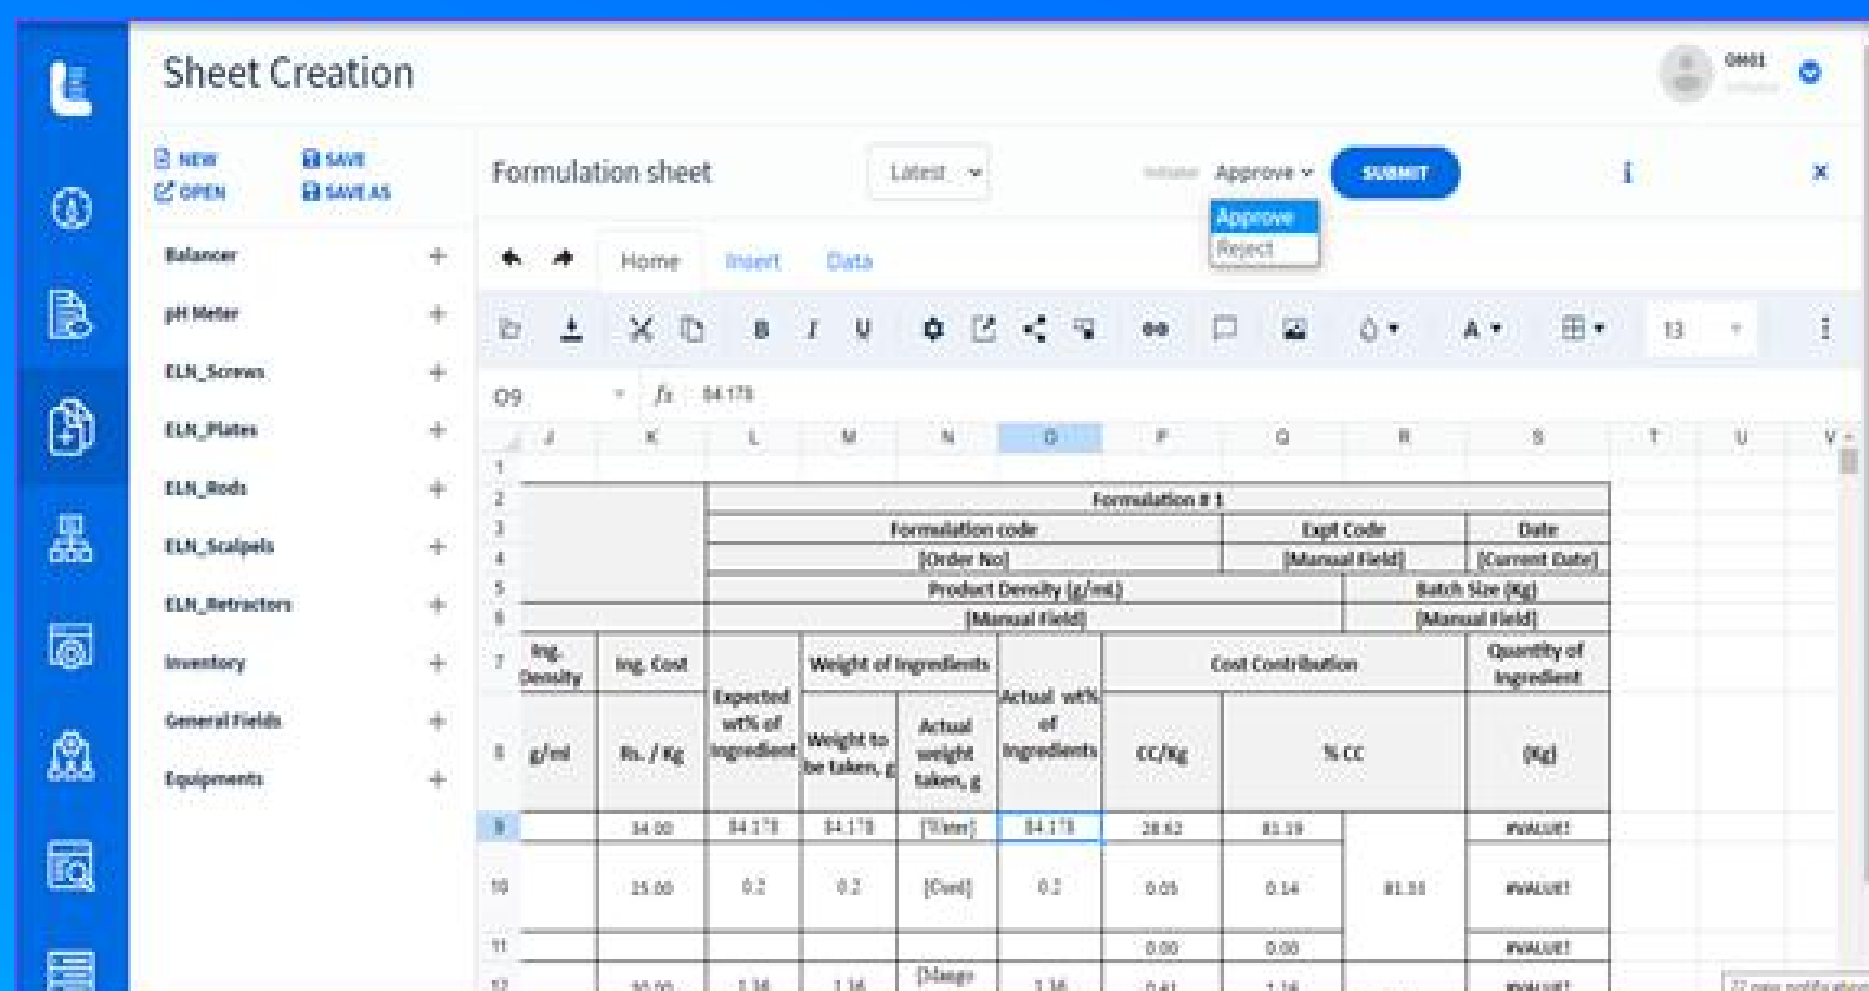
Sheet Creation

NEW
SAVE
OPEN
SAVE AS

Balancer +
pH Meter +
ELN_Screws +
ELN_Plates +
ELN_Rods +
ELN_Scalpels +
ELN_Retractors +
Inventory +
General Fields +
Equipments +

Formulation sheet
Latest
Approve
SUBMIT
Approve
Reject

Home Insert Data

13

O9 $f_x$ 84.178

| | J | K | L | M | N | O | P | Q | R | S |
|---|---|---|---|---|---|---|---|---|---|---|
| 1 | | | | | | | | | | |
| 2 | | | Formulation # 1 | | | | | | | |
| 3 | | | Formulation code | | | | Expt Code | | Date | |
| 4 | | | [Order No] | | | | [Manual Field] | | [Current Date] | |
| 5 | | | Product Density (g/ml) | | | | | Batch Size (Kg) | | |
| 6 | | | [Manual Field] | | | | | [Manual Field] | | |
| 7 | Ing. Density | Ing. Cost | Expected wt% of Ingredient | Weight of Ingredients | | Actual wt% of Ingredients | Cost Contribution | | | Quantity of Ingredient |
| 8 | g/ml | Rs. / Kg | | Weight to be taken, g | Actual weight taken, g | | CC/Kg | % CC | | (Kg) |
| 9 | | 34.00 | 84.178 | 84.178 | [Water] | 84.178 | 28.62 | 81.19 | | #VALUE! |
| 10 | | 25.00 | 0.2 | 0.2 | [Cost] | 0.2 | 0.05 | 0.14 | 81.55 | #VALUE! |
| 11 | | | | | | | 0.00 | 0.00 | | #VALUE! |
| 12 | | 30.00 | 1.36 | 1.36 | [Mango | 1.36 | 0.41 | 1.16 | | #VALUE! |